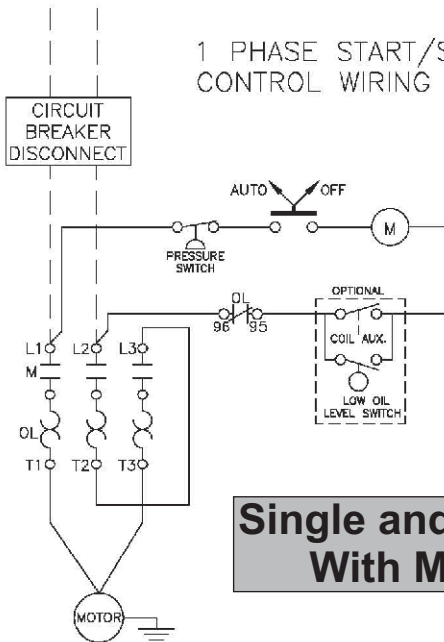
1 PHASE START/S
CONTROL WIRING

CIRCUIT BREAKER DISCONNECT

AUTO

OFF

M

PRESSURE SWITCH

OL

96

95

OPTIONAL

COIL

AUX.

LOW OIL LEVEL SWITCH

L1

L2

L3

M

OL

T1

T2

T3

MOTOR

Single and
With M